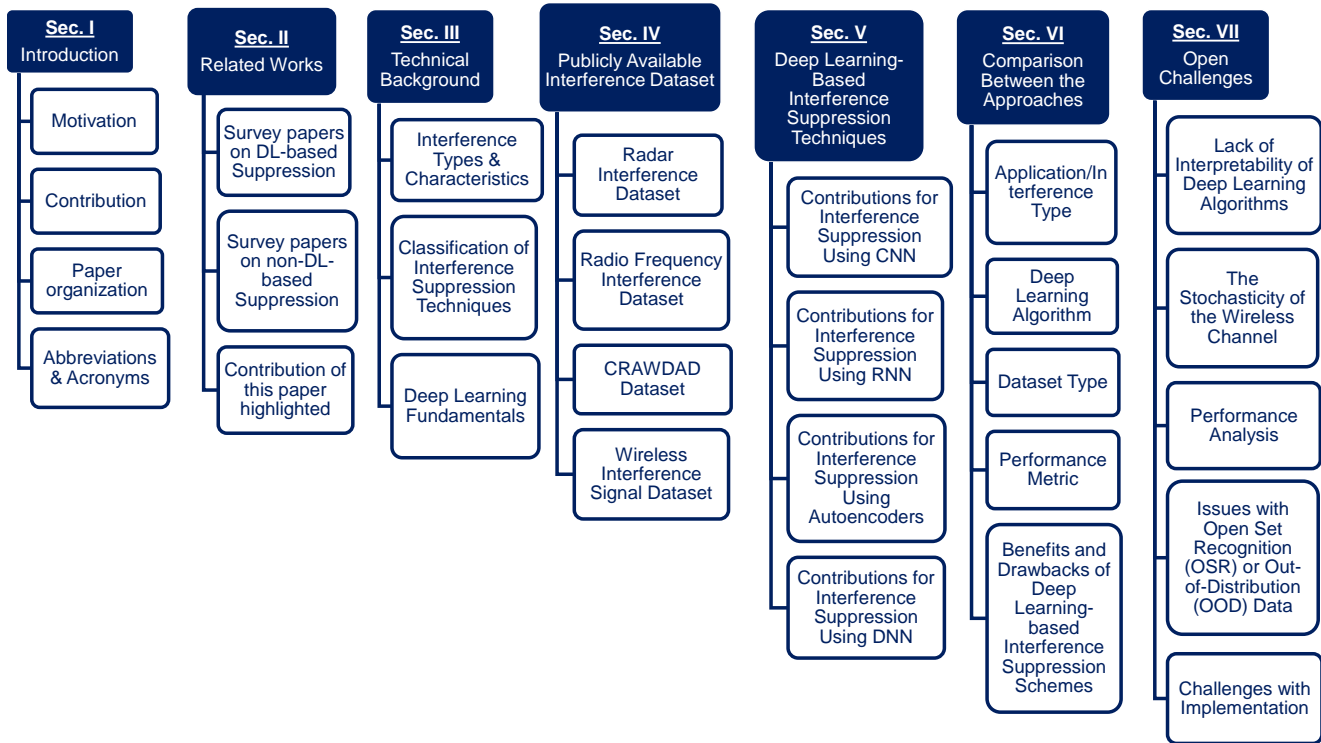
Sec. I
Introduction

Motivation

Contribution

Paper organization

Abbreviations & Acronyms

Sec. II
Related Works

Survey papers on DL-based Suppression

Survey papers on non-DL-based Suppression

Contribution of this paper highlighted

Sec. III
Technical Background

Interference Types & Characteristics

Classification of Interference Suppression Techniques

Deep Learning Fundamentals

Sec. IV
Publicly Available Interference Dataset

Radar Interference Dataset

Radio Frequency Interference Dataset

CRAWDAD Dataset

Wireless Interference Signal Dataset

Sec. V
Deep Learning-Based Interference Suppression Techniques

Contributions for Interference Suppression Using CNN

Contributions for Interference Suppression Using RNN

Contributions for Interference Suppression Using Autoencoders

Contributions for Interference Suppression Using DNN

Sec. VI
Comparison Between the Approaches

Application/Interference Type

Deep Learning Algorithm

Dataset Type

Performance Metric

Benefits and Drawbacks of Deep Learning-based Interference Suppression Schemes

Sec. VII
Open Challenges

Lack of Interpretability of Deep Learning Algorithms

The Stochasticity of the Wireless Channel

Performance Analysis

Issues with Open Set Recognition (OSR) or Out-of-Distribution (OOD) Data

Challenges with Implementation